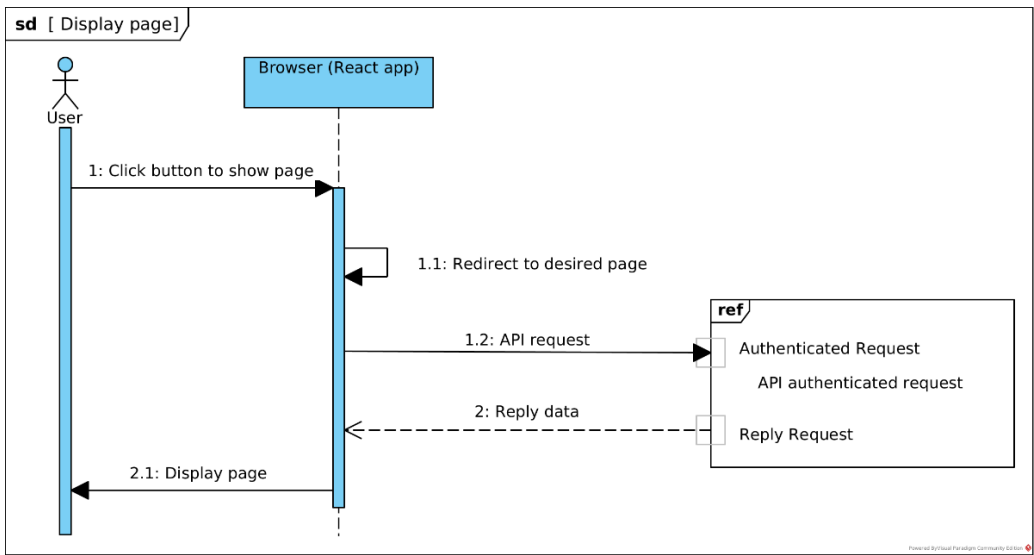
sd [ Display page]

User

Browser (React app)

1: Click button to show page

1.1: Redirect to desired page

ref

1.2: API request

Authenticated Request

API authenticated request

2: Reply data

Reply Request

2.1: Display page

Powered By Visual Paradigm Community Edition